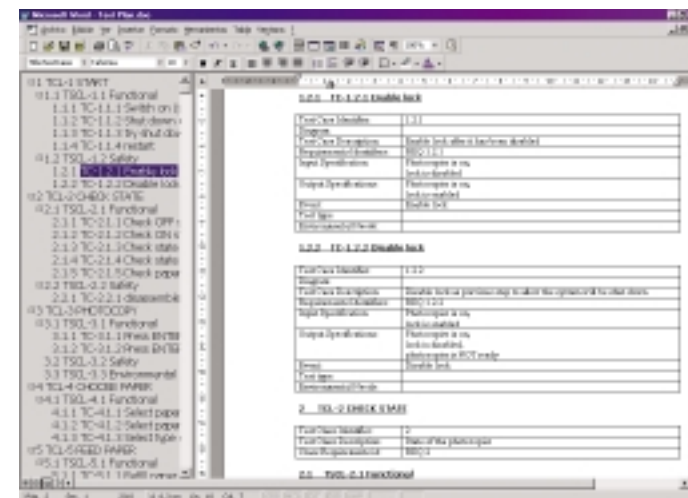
Microsoft Word - Test Plan.doc

1 TCL-1 START
1.1 TSCL-1.1 Functional
1.1.1 TC-1.1.1 Switch on
1.1.2 TC-1.1.2 Shut down
1.1.3 TC-1.1.3 Try shut dow
1.1.4 TC-1.1.4 restart
1.2 TSCL-1.2 Safety
1.2.1 TC-1.2.1 Disable lock
1.2.2 TC-1.2.2 Disable lock
2 TCL-2 CHECK STATE
2.1 TSCL-2.1 Functional
2.1.1 TC-2.1.1 Check OFF
2.1.2 TC-2.1.2 Check ON
2.1.3 TC-2.1.3 Check stat
2.1.4 TC-2.1.4 Check stat
2.1.5 TC-2.1.5 Check pape
2.2 TSCL-2.2 Safety
2.2.1 TC-2.2.1 disassemble
3 TCL-3 PHOTOCOPY
3.1 TSCL-3.1 Functional
3.1.1 TC-3.1.1 Press ENTER
3.1.2 TC-3.1.2 Press ENTER
3.2 TSCL-3.2 Safety
3.3 TSCL-3.3 Environmental
4 TCL-4 CHOOSE PAPER
4.1 TSCL-4.1 Functional
4.1.1 TC-4.1.1 Select pape
4.1.2 TC-4.1.2 Select pape
4.1.3 TC-4.1.3 Select type
5 TCL-5 FEED PAPER
5.1 TSCL-5.1 Functional
5.1.1 TC-5.1.1 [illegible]

1.2.1 TC-1.2.1 Disable lock

| Test Case Identifier | 1.2.1 |
|---|---|
| Diagram | |
| Test Case Description | Enable lock after it has been disabled |
| Requirements Identifiers | REQ-1.2.1 |
| Input Specifications | Photocopier is on, lock is disabled |
| Output Specifications | Photocopier is on, lock is enabled |
| Event | Enable lock |
| Test type | |
| Environmental Needs | |

1.2.2 TC-1.2.2 Disable lock

| Test Case Identifier | 1.2.2 |
|---|---|
| Diagram | |
| Test Case Description | Disable lock as previous step to adjust the options of the other tests |
| Requirements Identifiers | REQ-1.2.2 |
| Input Specifications | Photocopier is on, lock is enabled |
| Output Specifications | Photocopier is on, lock is disabled, photocopier is READY |
| Event | Disable lock |
| Test type | |
| Environmental Needs | |

2 TCL-2 CHECK STATE

| Test Case Identifier | 2 |
|---|---|
| Test Case Description | State of the photocopier |
| Class Requirements Id | REQ-2 |

2.1 TSCL-2.1 Functional